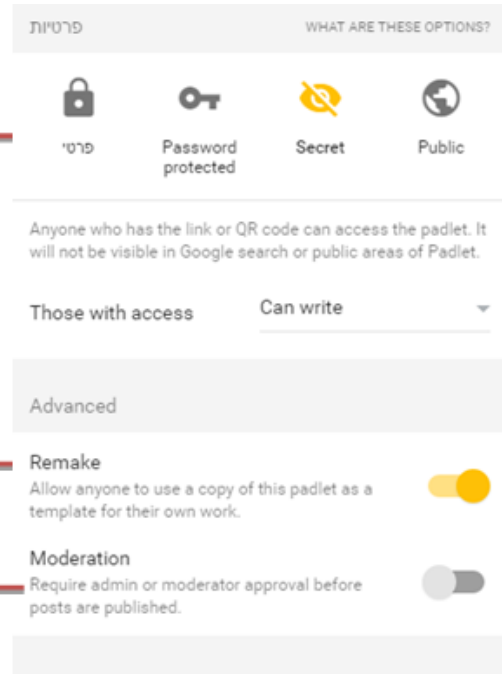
פרטיות

WHAT ARE THESE OPTIONS?

פרטי

Password protected

Secret

Public

Anyone who has the link or QR code can access the padlet. It will not be visible in Google search or public areas of Padlet.

Those with access

Can write

Advanced

Remake

Allow anyone to use a copy of this padlet as a template for their own work.

Moderation

Require admin or moderator approval before posts are published.